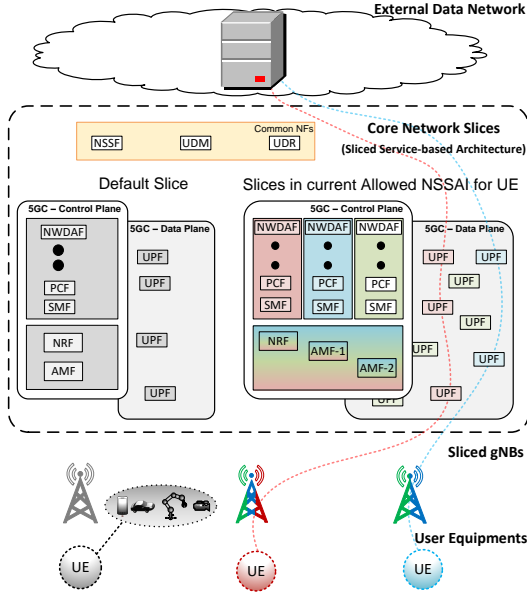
External Data Network

Common NFs
NSSF
UDM
UDR

Core Network Slices
(Sliced Service-based Architecture)

Default Slice

Slices in current Allowed NSSAI for UE

5GC – Control Plane
NWDAF
PCF
SMF
NRF
AMF

5GC – Data Plane
UPF
UPF
UPF
UPF

5GC – Control Plane
NWDAF
NWDAF
NWDAF
PCF
PCF
PCF
SMF
SMF
SMF
NRF
AMF-1
AMF-2

5GC – Data Plane
UPF
UPF
UPF
UPF
UPF
UPF
UPF
UPF
UPF
UPF

Sliced gNBs

User Equipments

UE
UE
UE